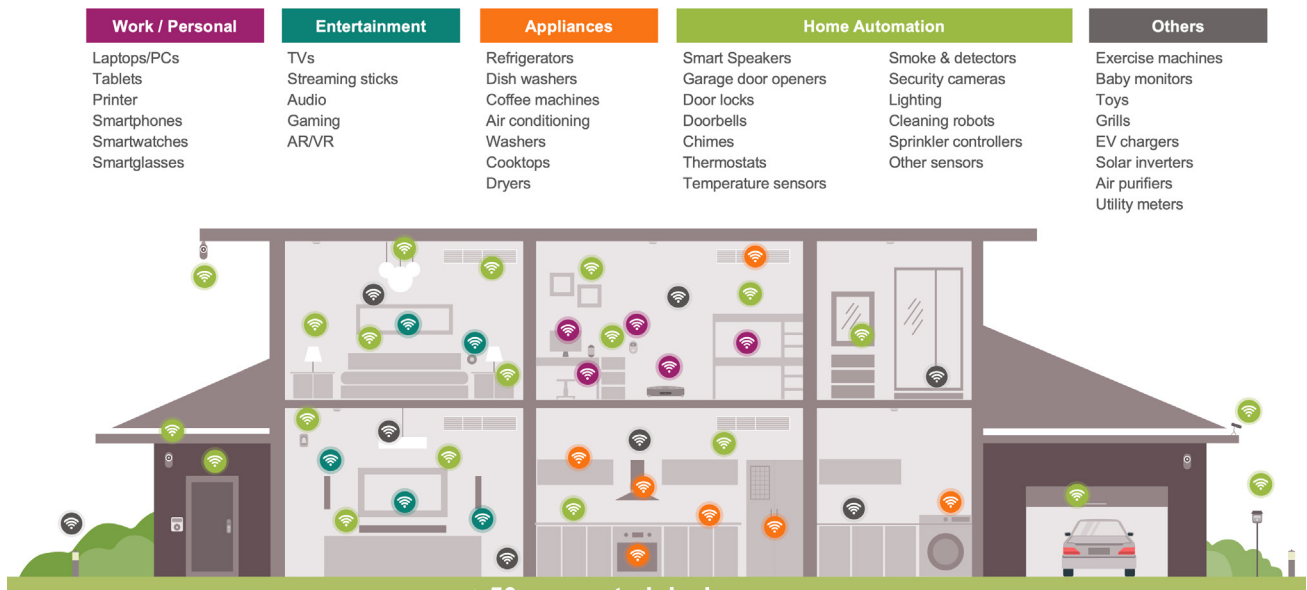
Work / Personal
Laptops/PCs
Tablets
Printer
Smartphones
Smartwatches
Smartglasses

Entertainment
TVs
Streaming sticks
Audio
Gaming
AR/VR

Appliances
Refrigerators
Dish washers
Coffee machines
Air conditioning
Washers
Cooktops
Dryers

Home Automation
Smart Speakers
Garage door openers
Door locks
Doorbells
Chimes
Thermostats
Temperature sensors
Smoke & detectors
Security cameras
Lighting
Cleaning robots
Sprinkler controllers
Other sensors

Others
Exercise machines
Baby monitors
Toys
Grills
EV chargers
Solar inverters
Air purifiers
Utility meters

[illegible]